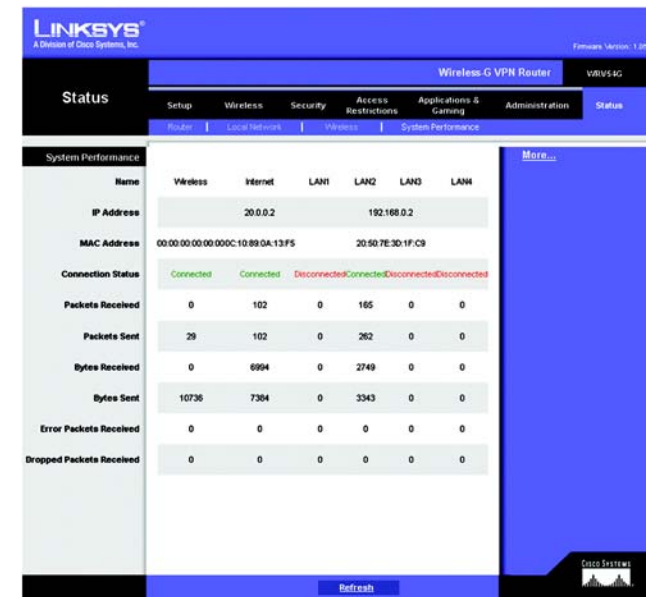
LINKSYS®
A Division of Cisco Systems, Inc.

Firmware Version: 1.0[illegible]

Wireless-G VPN Router | WRV54G

Status

Setup | Wireless | Security | Access Restrictions | Applications & Gaming | Administration | Status

Router | Local Network | Wireless | System Performance

System Performance

More...

| Name | Wireless | Internet | LAN1 | LAN2 | LAN3 | LAN4 |
|---|---|---|---|---|---|---|
| IP Address | | 20.0.0.2 | | 192.168.0.2 | | |
| MAC Address | 00:00:00:00:00:00 | 0C:10:89:0A:13:F5 | | 20:50:7E:3D:1F:C9 | | |
| Connection Status | Connected | Connected | Disconnected | Connected | Disconnected | Disconnected |
| Packets Received | 0 | 102 | 0 | 165 | 0 | 0 |
| Packets Sent | 29 | 102 | 0 | 262 | 0 | 0 |
| Bytes Received | 0 | 6994 | 0 | 2749 | 0 | 0 |
| Bytes Sent | 10736 | 7384 | 0 | 3343 | 0 | 0 |
| Error Packets Received | 0 | 0 | 0 | 0 | 0 | 0 |
| Dropped Packets Received | 0 | 0 | 0 | 0 | 0 | 0 |

Refresh

Cisco Systems